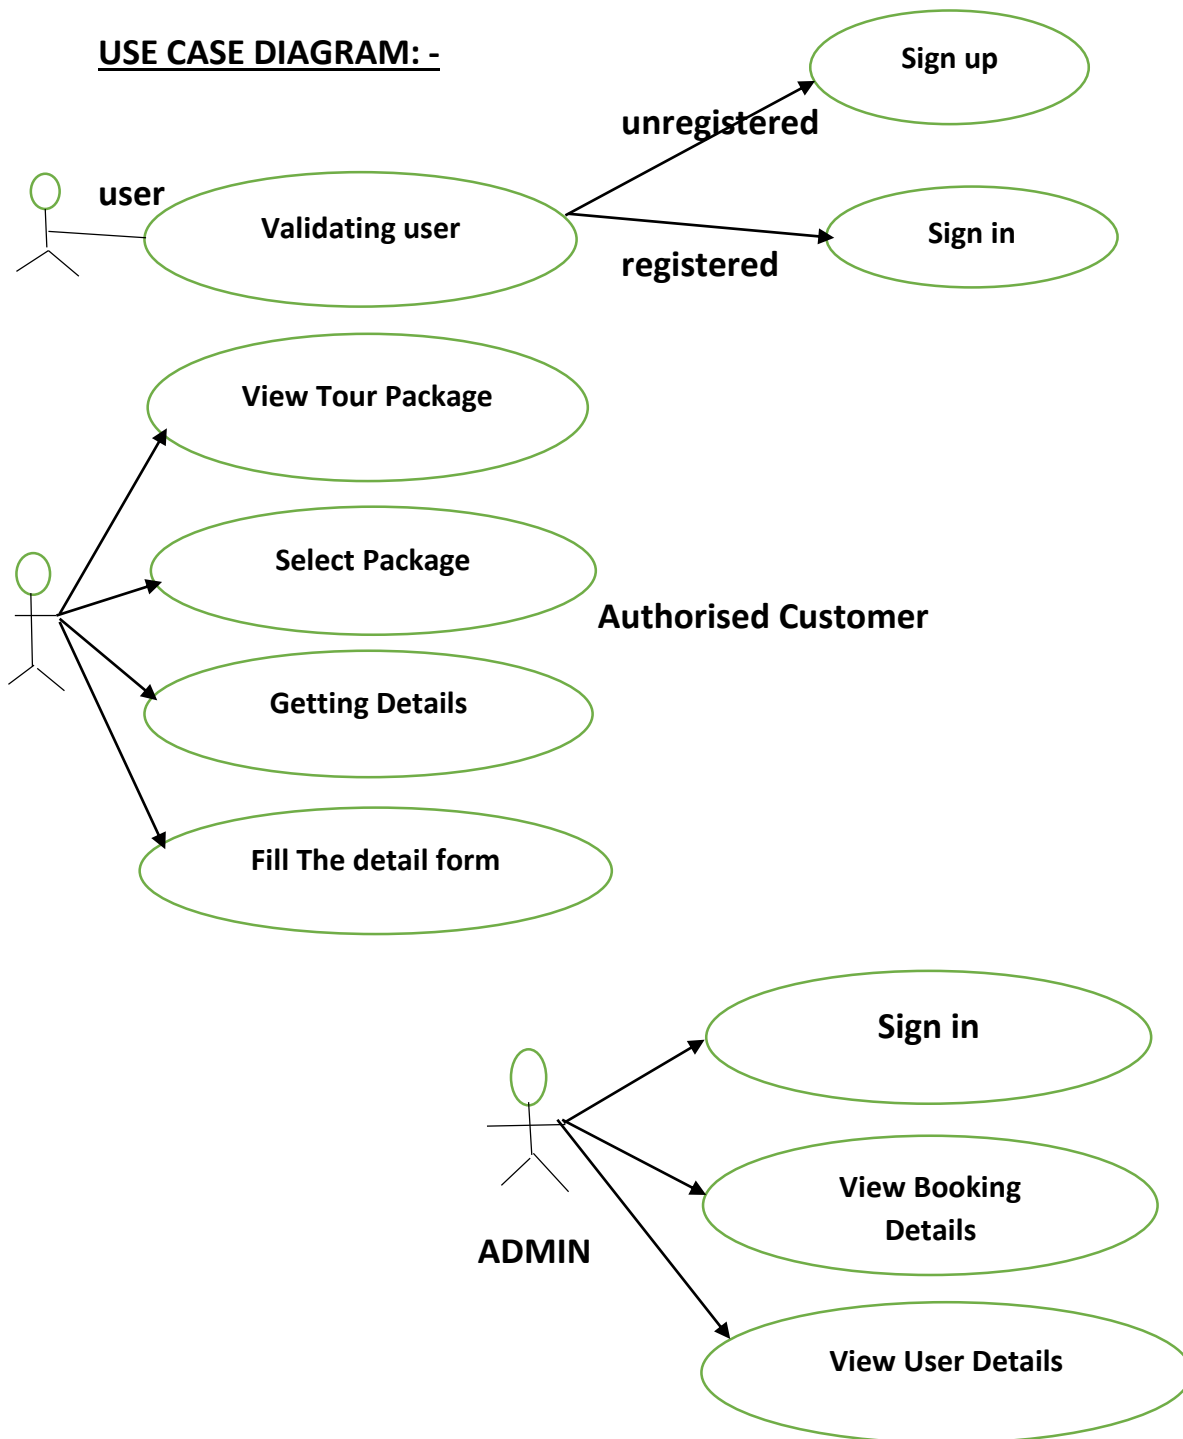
USE CASE DIAGRAM: -

Sign up

unregistered

user

Validating user

Sign in

registered

View Tour Package

Select Package

Authorised Customer

Getting Details

Fill The detail form

Sign in

View Booking Details

ADMIN

View User Details